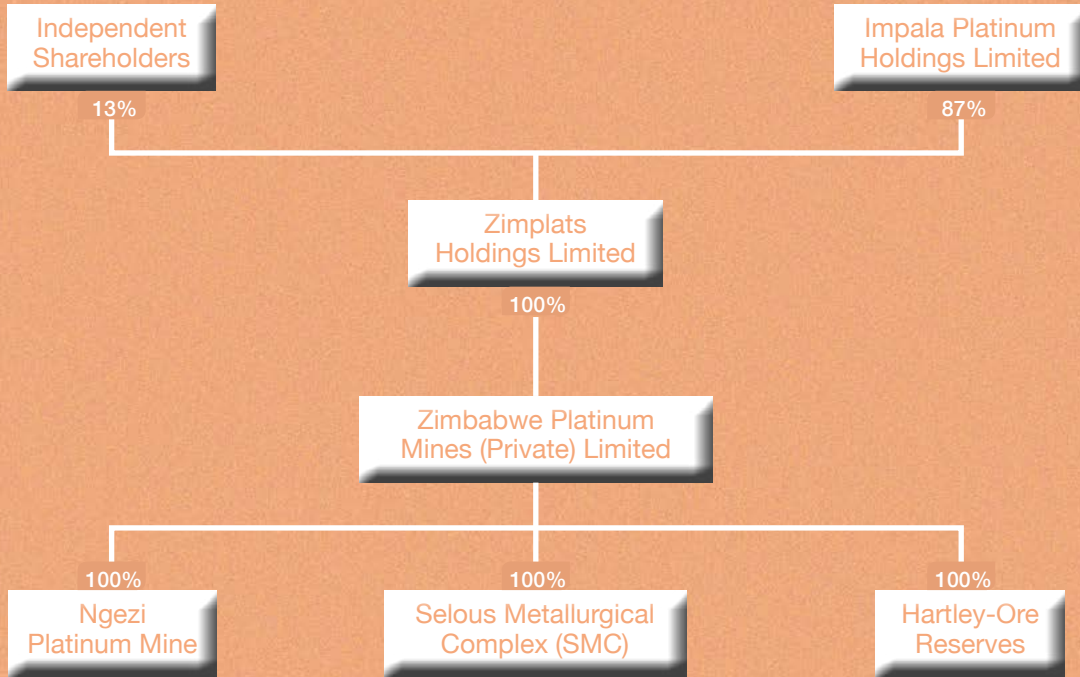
Independent Shareholders

13%

Impala Platinum Holdings Limited

87%

Zimplats Holdings Limited

100%

Zimbabwe Platinum Mines (Private) Limited

100%

Ngezi Platinum Mine

100%

Selous Metallurgical Complex (SMC)

100%

Hartley-Ore Reserves